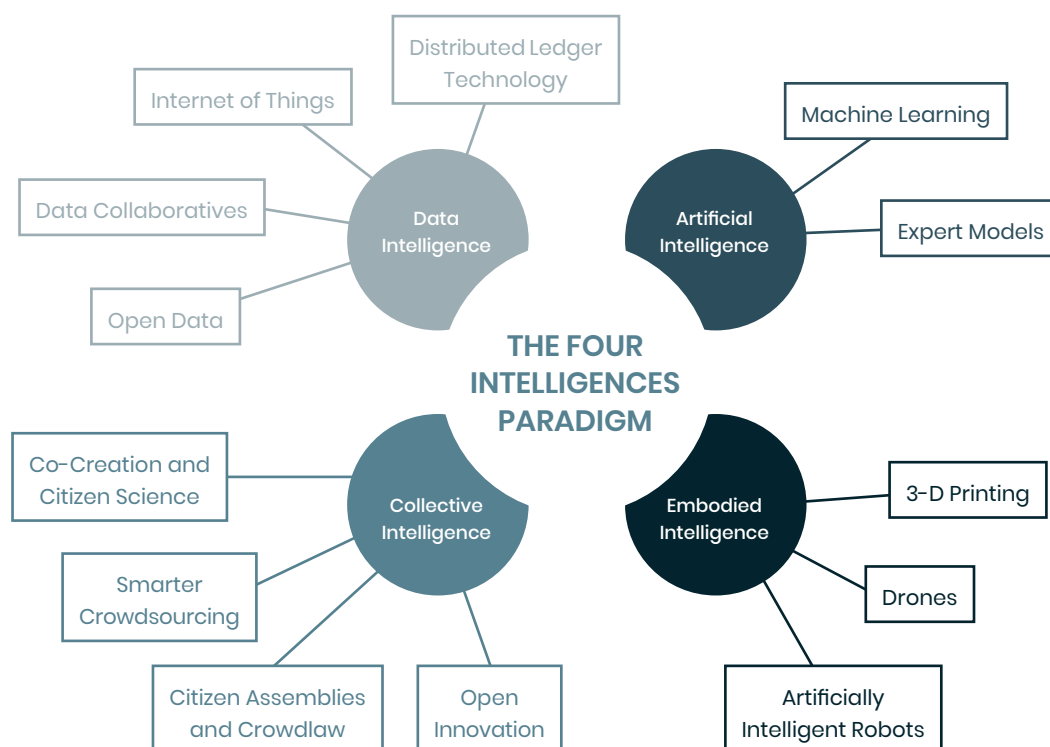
THE FOUR INTELLIGENCES PARADIGM

Data Intelligence

Distributed Ledger Technology

Internet of Things

Data Collaboratives

Open Data

Artificial Intelligence

Machine Learning

Expert Models

Collective Intelligence

Co-Creation and Citizen Science

Smarter Crowdsourcing

Citizen Assemblies and Crowdlaw

Open Innovation

Embodied Intelligence

3-D Printing

Drones

Artificially Intelligent Robots